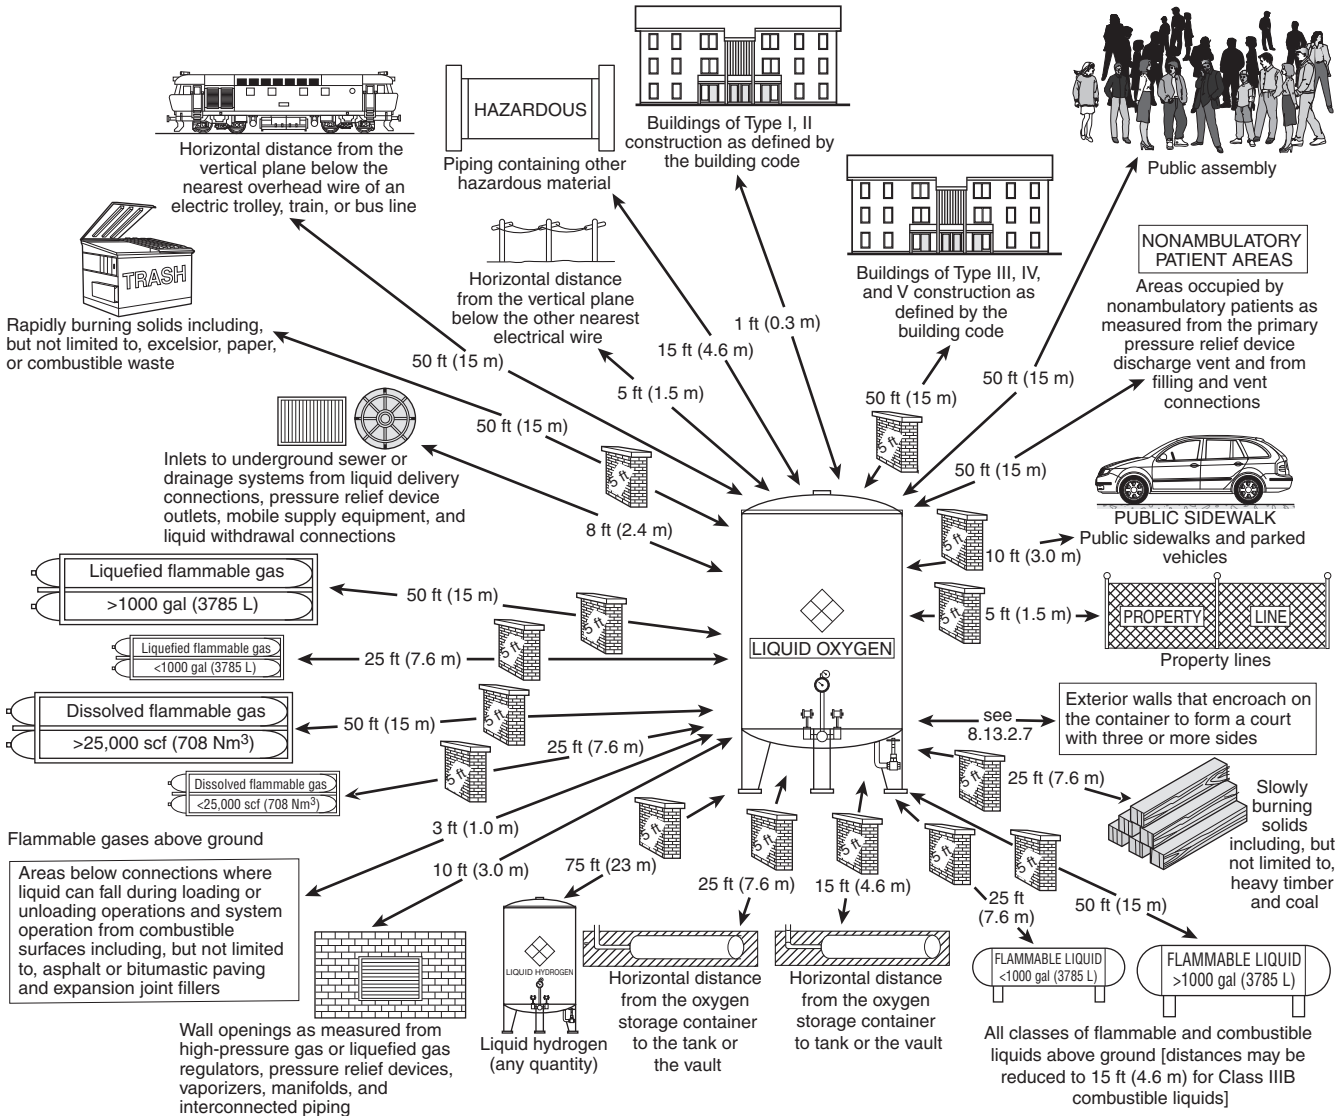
Horizontal distance from the vertical plane below the nearest overhead wire of an electric trolley, train, or bus line

HAZARDOUS

Piping containing other hazardous material

Buildings of Type I, II construction as defined by the building code

Public assembly

TRASH

Rapidly burning solids including, but not limited to, excelsior, paper, or combustible waste

Horizontal distance from the vertical plane below the other nearest electrical wire

Buildings of Type III, IV, and V construction as defined by the building code

NONAMBULATORY PATIENT AREAS

Areas occupied by nonambulatory patients as measured from the primary pressure relief device discharge vent and from filling and vent connections

50 ft (15 m)

5 ft (1.5 m)

15 ft (4.6 m)

1 ft (0.3 m)

50 ft (15 m)

50 ft (15 m)

50 ft (15 m)

5 ft

Inlets to underground sewer or drainage systems from liquid delivery connections, pressure relief device outlets, mobile supply equipment, and liquid withdrawal connections

8 ft (2.4 m)

50 ft (15 m)

PUBLIC SIDEWALK

Public sidewalks and parked vehicles

10 ft (3.0 m)

Liquefied flammable gas

>1000 gal (3785 L)

50 ft (15 m)

5 ft (1.5 m)

PROPERTY

LINE

Property lines

Liquefied flammable gas

<1000 gal (3785 L)

25 ft (7.6 m)

LIQUID OXYGEN

Dissolved flammable gas

>25,000 scf (708 Nm$^3$)

50 ft (15 m)

see 8.13.2.7

Exterior walls that encroach on the container to form a court with three or more sides

25 ft (7.6 m)

Dissolved flammable gas

<25,000 scf (708 Nm$^3$)

25 ft (7.6 m)

Slowly burning solids including, but not limited to, heavy timber and coal

Flammable gases above ground

3 ft (1.0 m)

Areas below connections where liquid can fall during loading or unloading operations and system operation from combustible surfaces including, but not limited to, asphalt or bitumastic paving and expansion joint fillers

10 ft (3.0 m)

75 ft (23 m)

25 ft (7.6 m)

15 ft (4.6 m)

25 ft (7.6 m)

50 ft (15 m)

LIQUID HYDROGEN

Horizontal distance from the oxygen storage container to the tank or the vault

Horizontal distance from the oxygen storage container to tank or the vault

FLAMMABLE LIQUID
<1000 gal (3785 L)

FLAMMABLE LIQUID
>1000 gal (3785 L)

Wall openings as measured from high-pressure gas or liquefied gas regulators, pressure relief devices, vaporizers, manifolds, and interconnected piping

Liquid hydrogen (any quantity)

All classes of flammable and combustible liquids above ground [distances may be reduced to 15 ft (4.6 m) for Class IIIB combustible liquids]